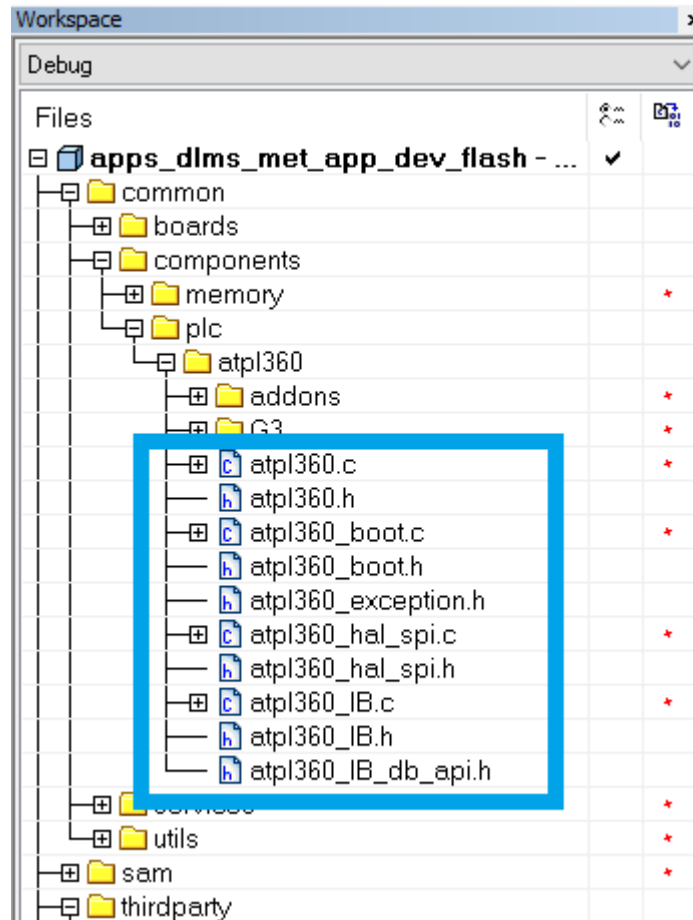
Workspace
Debug
Files
apps_dlms_met_app_dev_flash - ...
common
boards
components
memory
plc
atpl360
addons
G3
atpl360.c
atpl360.h
atpl360_boot.c
atpl360_boot.h
atpl360_exception.h
atpl360_hal_spi.c
atpl360_hal_spi.h
atpl360_IB.c
atpl360_IB.h
atpl360_IB_db_api.h
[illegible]
utils
sam
thirdparty